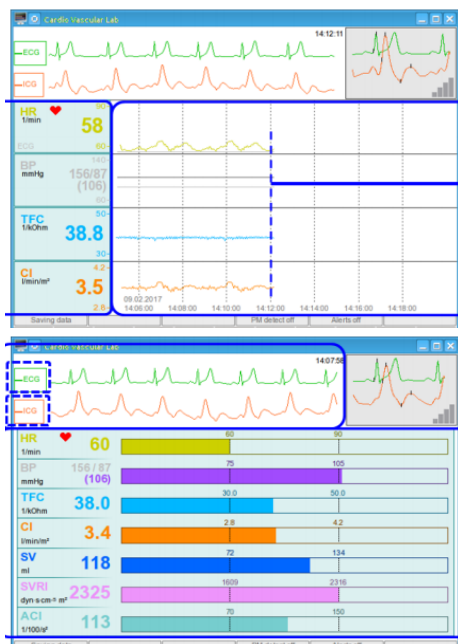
Cardio Vascular Lab

14:12:11

ECG

ICG

HR
1/min
58
ECG
90
60

BP
mmHg
156/87
(106)
140
60

TFC
1/kOhm
38.8
50
30

CI
l/min/m²
3.5
4.2
2.8

09.02.2017
14:06:00
14:08:00
14:10:00
14:12:00
14:14:00
14:16:00
14:18:00

Saving data
PM detect off
Alerts off

Cardio Vascular Lab

14:07:56

ECG

ICG

HR
1/min
60
60
90

BP
mmHg
156 / 87
(106)
75
105

TFC
1/kOhm
38.0
30.0
50.0

CI
l/min/m²
3.4
2.8
4.2

SV
ml
118
72
134

SVRI
dyn·s·cm⁻⁵·m²
2325
1609
2316

ACI
1/100/s²
113
70
150